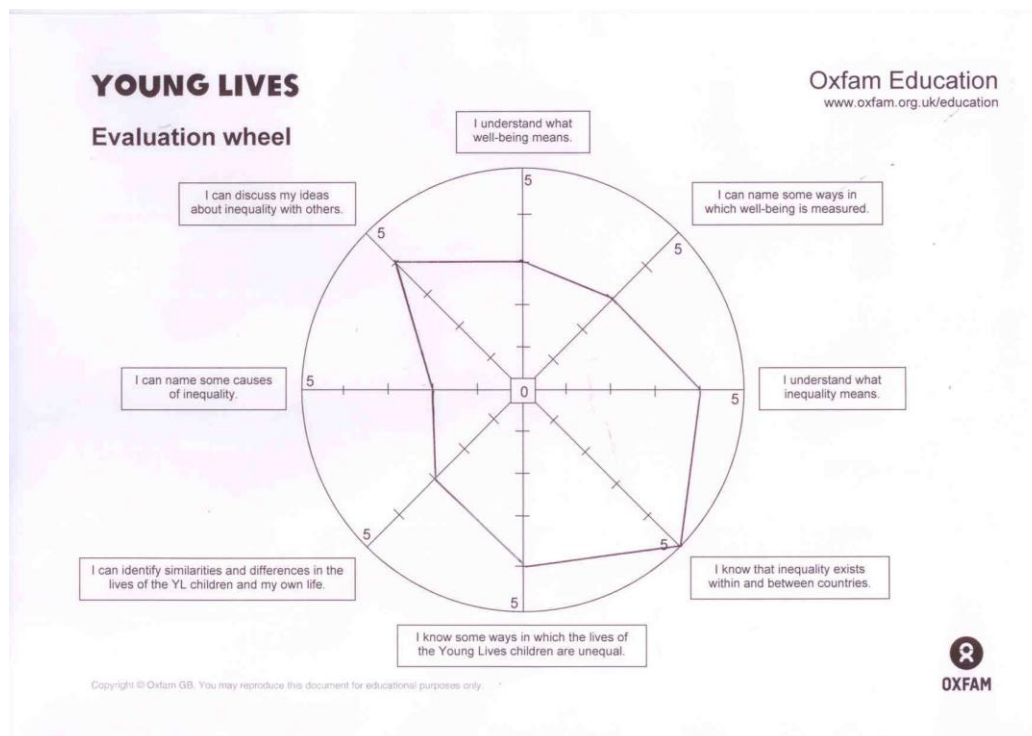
YOUNG LIVES

Oxfam Education
www.oxfam.org.uk/education

Evaluation wheel

I understand what well-being means.

I can discuss my ideas about inequality with others.

I can name some ways in which well-being is measured.

5

5

5

I can name some causes of inequality.

5

0

5

I understand what inequality means.

5

5

I can identify similarities and differences in the lives of the YL children and my own life.

I know that inequality exists within and between countries.

5

I know some ways in which the lives of the Young Lives children are unequal.

Copyright © Oxfam GB. You may reproduce this document for educational purposes only.

OXFAM